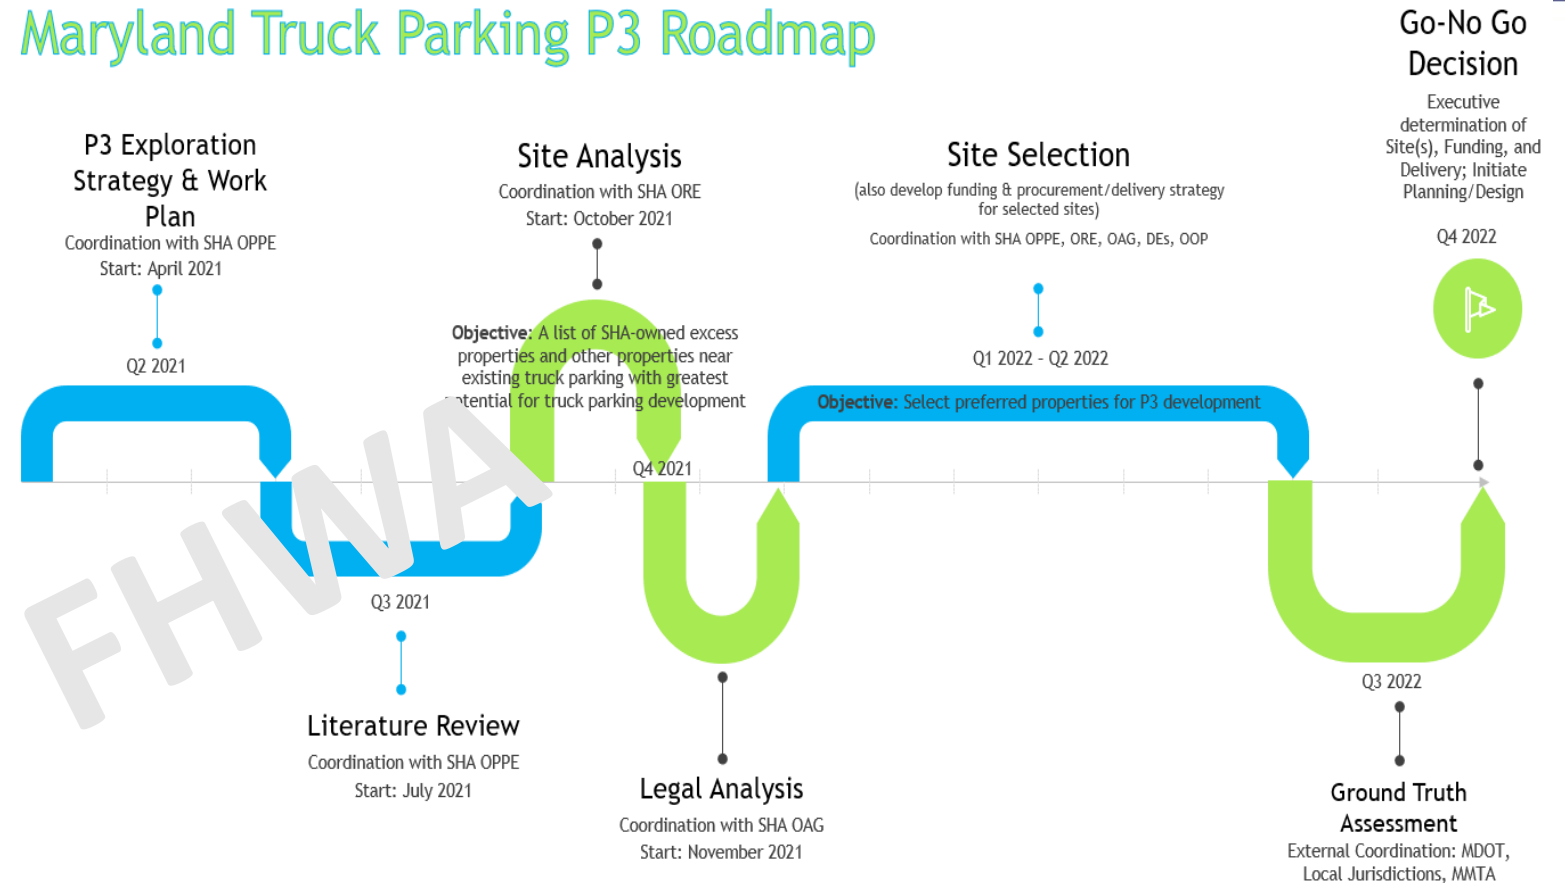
Maryland Truck Parking P3 Roadmap

Go-No Go Decision
Executive determination of Site(s), Funding, and Delivery; Initiate Planning/Design
Q4 2022

P3 Exploration Strategy & Work Plan
Coordination with SHA OPPE
Start: April 2021
Q2 2021

Site Analysis
Coordination with SHA ORE
Start: October 2021

Objective: A list of SHA-owned excess properties and other properties near existing truck parking with greatest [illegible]otential for truck parking development

Site Selection
(also develop funding & procurement/delivery strategy for selected sites)
Coordination with SHA OPPE, ORE, OAG, DEs, OOP
Q1 2022 - Q2 2022

Objective: Select preferred properties for P3 development

Q4 2021

FHWA

Q3 2021
Literature Review
Coordination with SHA OPPE
Start: July 2021

Legal Analysis
Coordination with SHA OAG
Start: November 2021

Q3 2022
Ground Truth Assessment
External Coordination: MDOT, Local Jurisdictions, MMTA